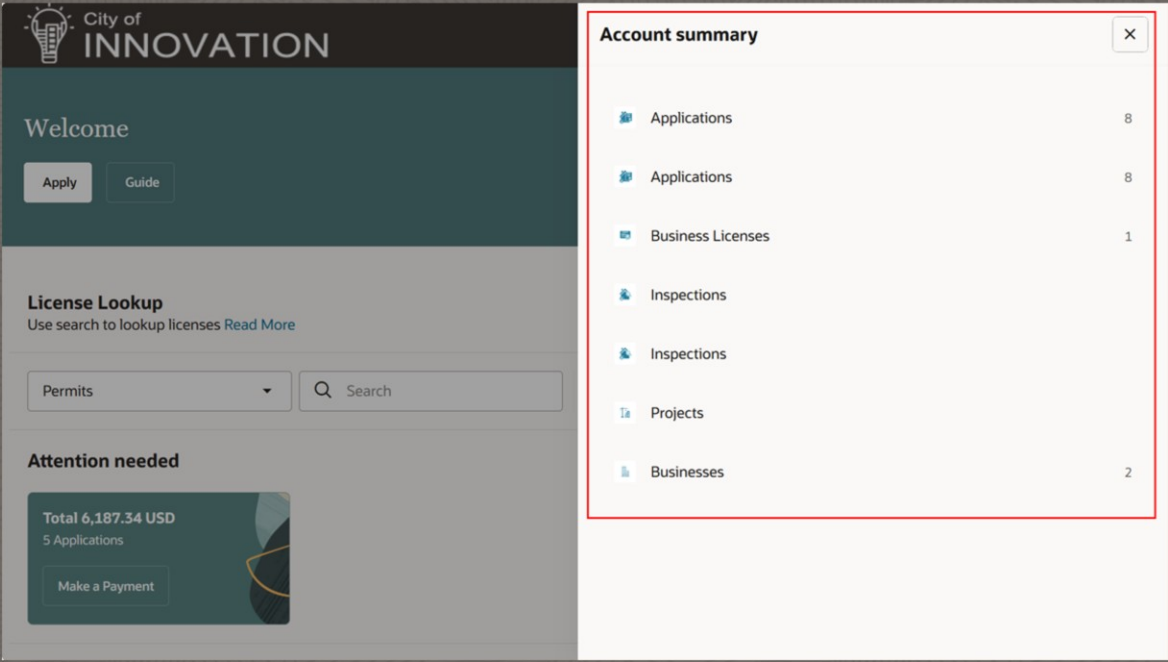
City of
INNOVATION

Welcome

Apply

Guide

License Lookup
Use search to lookup licenses Read More

Permits

Search

Attention needed

Total 6,187.34 USD
5 Applications

Make a Payment

Account summary

Applications 8

Applications 8

Business Licenses 1

Inspections

Inspections

Projects

Businesses 2